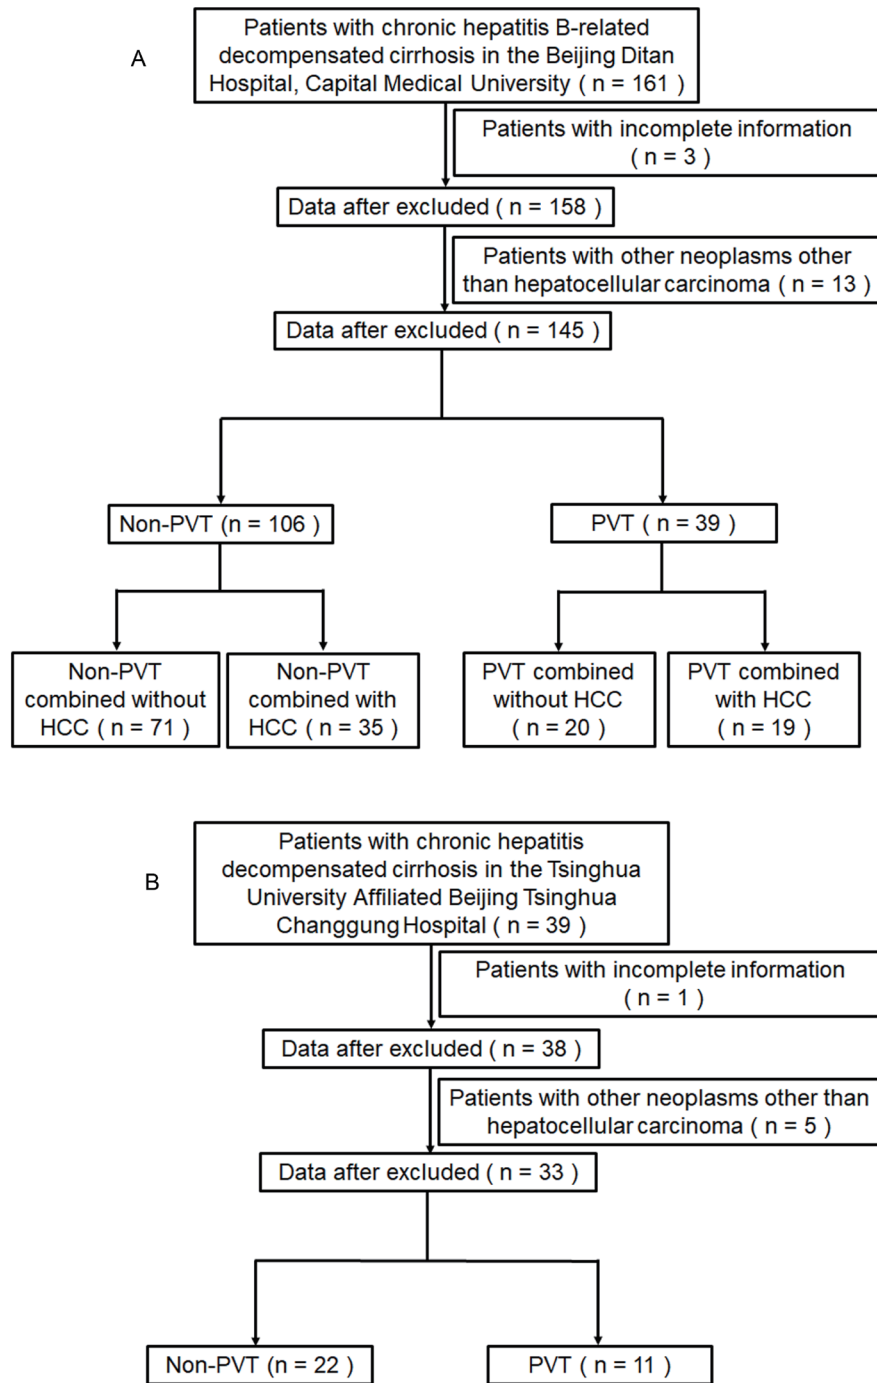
A

Patients with chronic hepatitis B-related decompensated cirrhosis in the Beijing Ditan Hospital, Capital Medical University ( n = 161 )

Patients with incomplete information ( n = 3 )

Data after excluded ( n = 158 )

Patients with other neoplasms other than hepatocellular carcinoma ( n = 13 )

Data after excluded ( n = 145 )

Non-PVT (n = 106 )

PVT ( n = 39 )

Non-PVT combined without HCC ( n = 71 )

Non-PVT combined with HCC ( n = 35 )

PVT combined without HCC ( n = 20 )

PVT combined with HCC ( n = 19 )

B

Patients with chronic hepatitis decompensated cirrhosis in the Tsinghua University Affiliated Beijing Tsinghua Changgung Hospital ( n = 39 )

Patients with incomplete information ( n = 1 )

Data after excluded ( n = 38 )

Patients with other neoplasms other than hepatocellular carcinoma ( n = 5 )

Data after excluded ( n = 33 )

Non-PVT (n = 22 )

PVT ( n = 11 )